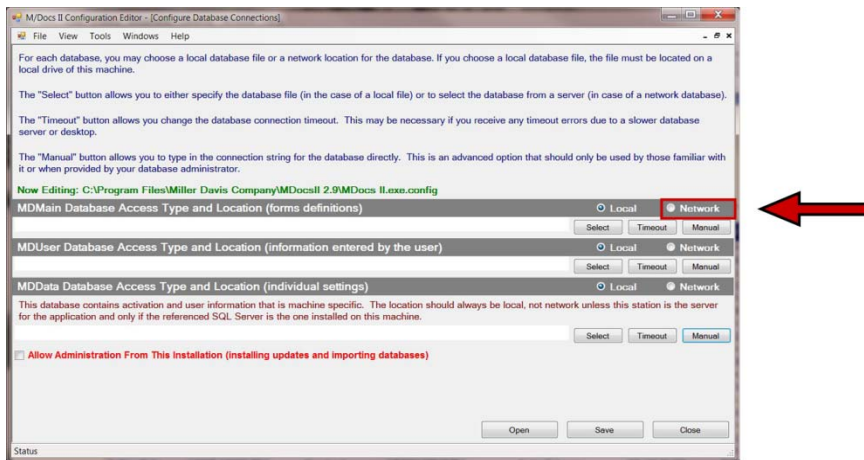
M/Docs II Configuration Editor - [Configure Database Connections]

File View Tools Windows Help

For each database, you may choose a local database file or a network location for the database. If you choose a local database file, the file must be located on a local drive of this machine.

The "Select" button allows you to either specify the database file (in the case of a local file) or to select the database from a server (in case of a network database).

The "Timeout" button allows you change the database connection timeout. This may be necessary if you receive any timeout errors due to a slower database server or desktop.

The "Manual" button allows you to type in the connection string for the database directly. This is an advanced option that should only be used by those familiar with it or when provided by your database administrator.

Now Editing: C:\Program Files\Miller Davis Company\MDocsII 2.9\MDocs II.exe.config

MDMain Database Access Type and Location (forms definitions) Local Network

Select Timeout Manual

MDUser Database Access Type and Location (information entered by the user) Local Network

Select Timeout Manual

MDData Database Access Type and Location (individual settings) Local Network

This database contains activation and user information that is machine specific. The location should always be local, not network unless this station is the server for the application and only if the referenced SQL Server is the one installed on this machine.

Select Timeout Manual

Allow Administration From This Installation (installing updates and importing databases)

Open Save Close

Status